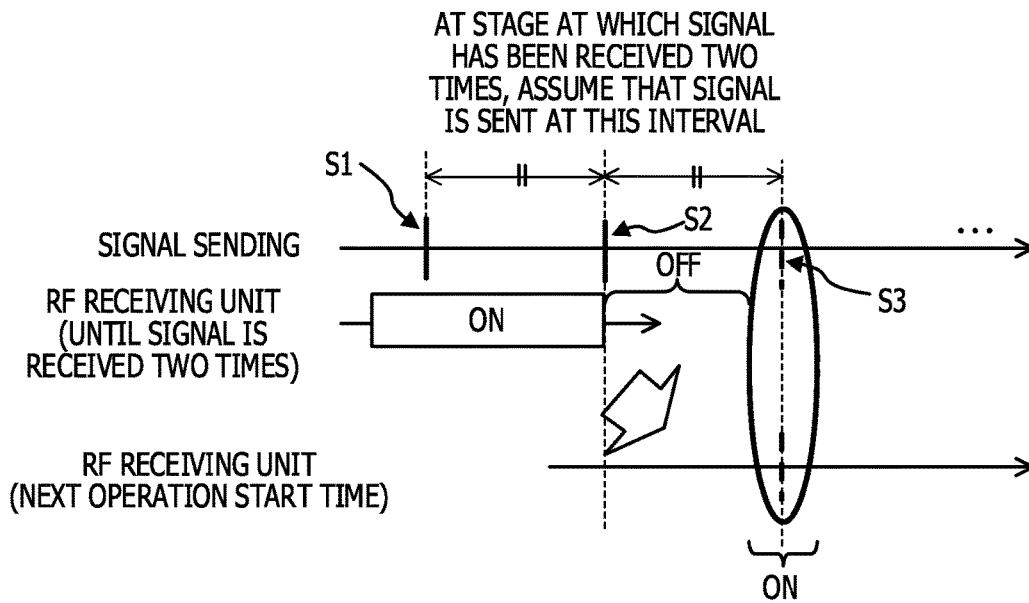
AT STAGE AT WHICH SIGNAL HAS BEEN RECEIVED TWO TIMES, ASSUME THAT SIGNAL IS SENT AT THIS INTERVAL

S1

S2

SIGNAL SENDING

...

OFF

RF RECEIVING UNIT (UNTIL SIGNAL IS RECEIVED TWO TIMES)

ON

S3

RF RECEIVING UNIT (NEXT OPERATION START TIME)

ON